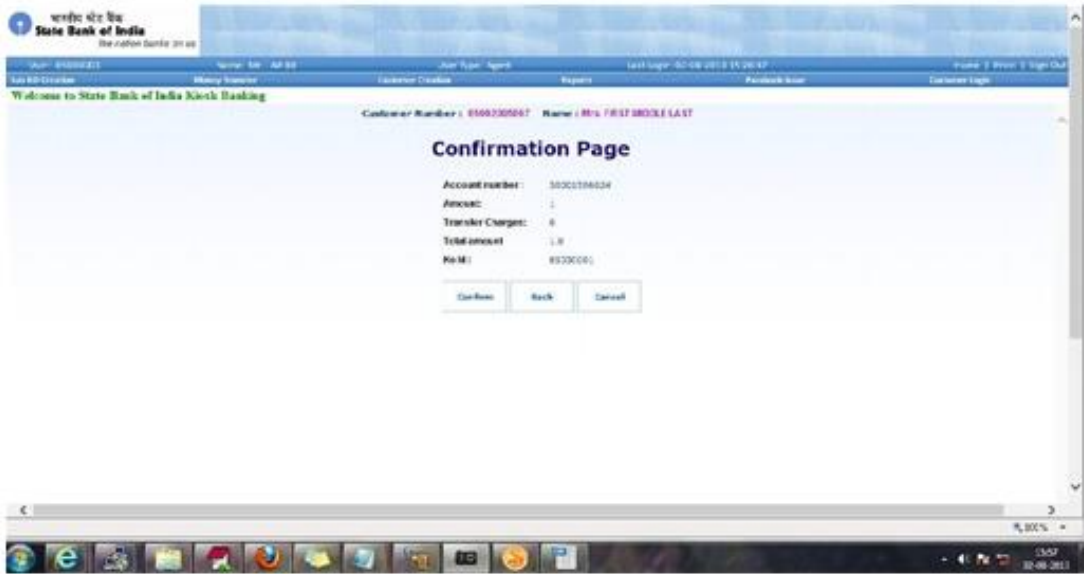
भारतीय स्टेट बैंक
State Bank of India
The nation banks on us

User: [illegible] Name: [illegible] User Type: Agent Last Login: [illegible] Home | Print | Sign Out

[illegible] Creation | Money Transfer | Customer Creation | Reports | Passbook Issue | Customer Login

Welcome to State Bank of India Kiosk Banking

Customer Number : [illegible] Name : Mrs. FIRST MIDDLE LAST

Confirmation Page

| | |
|---|---|
| Account number: | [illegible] |
| Amount: | 1 |
| Transfer Charges: | 0 |
| Total amount | 1.0 |
| Ko Id: | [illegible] |

Confirm Back Cancel

100%

13:57
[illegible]